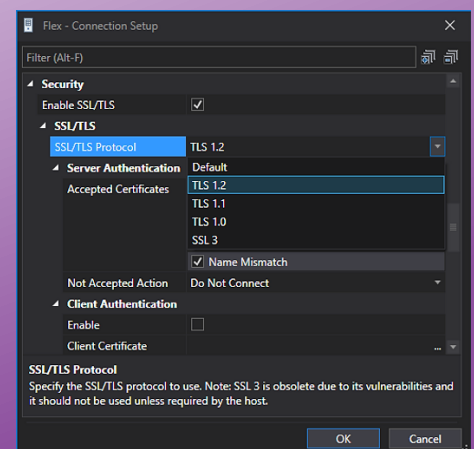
Flex - Connection Setup

Filter (Alt-F)

Security

Enable SSL/TLS

SSL/TLS

SSL/TLS Protocol TLS 1.2

Server Authentication

Accepted Certificates

Default

TLS 1.2

TLS 1.1

TLS 1.0

SSL 3

Name Mismatch

Not Accepted Action Do Not Connect

Client Authentication

Enable

Client Certificate ...

SSL/TLS Protocol

Specify the SSL/TLS protocol to use. Note: SSL 3 is obsolete due to its vulnerabilities and it should not be used unless required by the host.

OK Cancel